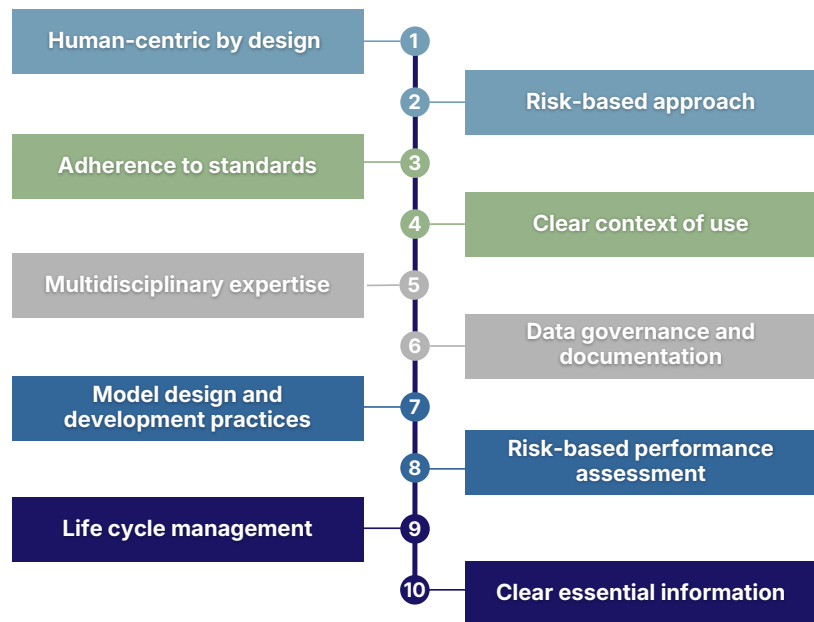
Human-centric by design
1
2
Risk-based approach
Adherence to standards
3
4
Clear context of use
Multidisciplinary expertise
5
6
Data governance and documentation
Model design and development practices
7
8
Risk-based performance assessment
Life cycle management
9
10
Clear essential information